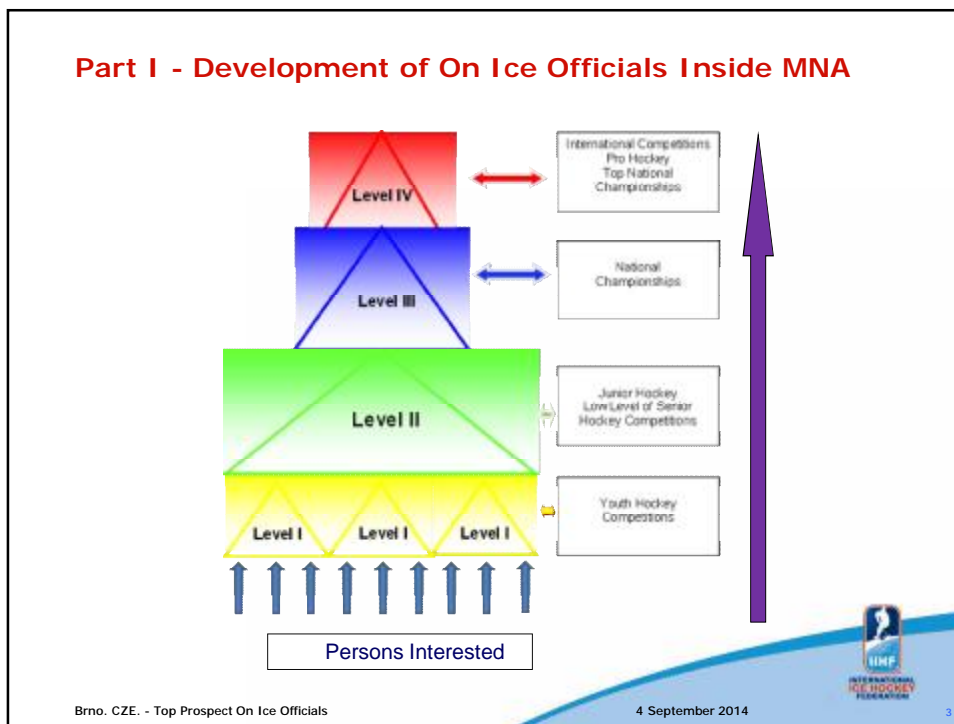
Part I - Development of On Ice Officials Inside MNA

Level IV

International Competitions
Pro Hockey
Top National
Championships

Level III

National
Championships

Level II

Junior Hockey
Low Level of Senior
Hockey Competitions

Level I
Level I
Level I

Youth Hockey
Competitions

Persons Interested

IIHF
INTERNATIONAL ICE HOCKEY FEDERATION

Brno. CZE. - Top Prospect On Ice Officials

4 September 2014

3